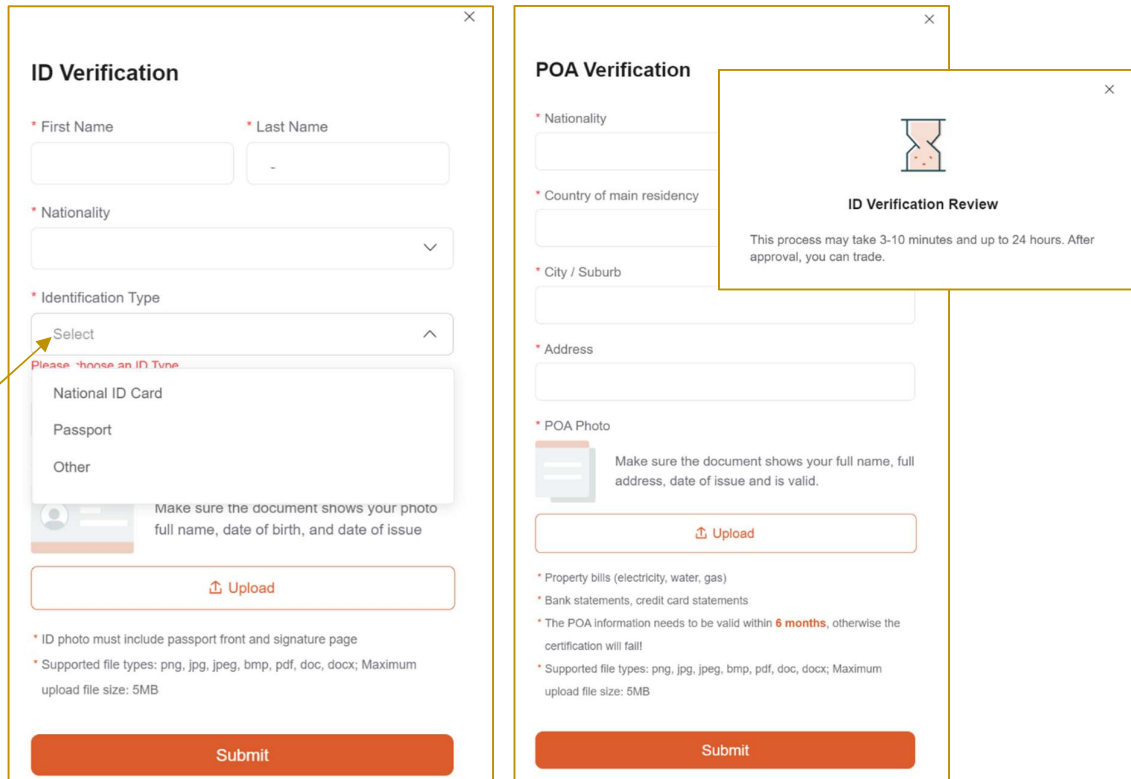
×

ID Verification

* First Name

* Last Name

-

* Nationality

* Identification Type

Select

Please choose an ID Type

National ID Card

Passport

Other

Make sure the document shows your photo full name, date of birth, and date of issue

Upload

* ID photo must include passport front and signature page

* Supported file types: png, jpg, jpeg, bmp, pdf, doc, docx; Maximum upload file size: 5MB

Submit

×

POA Verification

* Nationality

* Country of main residency

* City / Suburb

* Address

* POA Photo

Make sure the document shows your full name, full address, date of issue and is valid.

Upload

* Property bills (electricity, water, gas)

* Bank statements, credit card statements

* The POA information needs to be valid within 6 months, otherwise the certification will fail!

* Supported file types: png, jpg, jpeg, bmp, pdf, doc, docx; Maximum upload file size: 5MB

Submit

×

ID Verification Review

This process may take 3-10 minutes and up to 24 hours. After approval, you can trade.